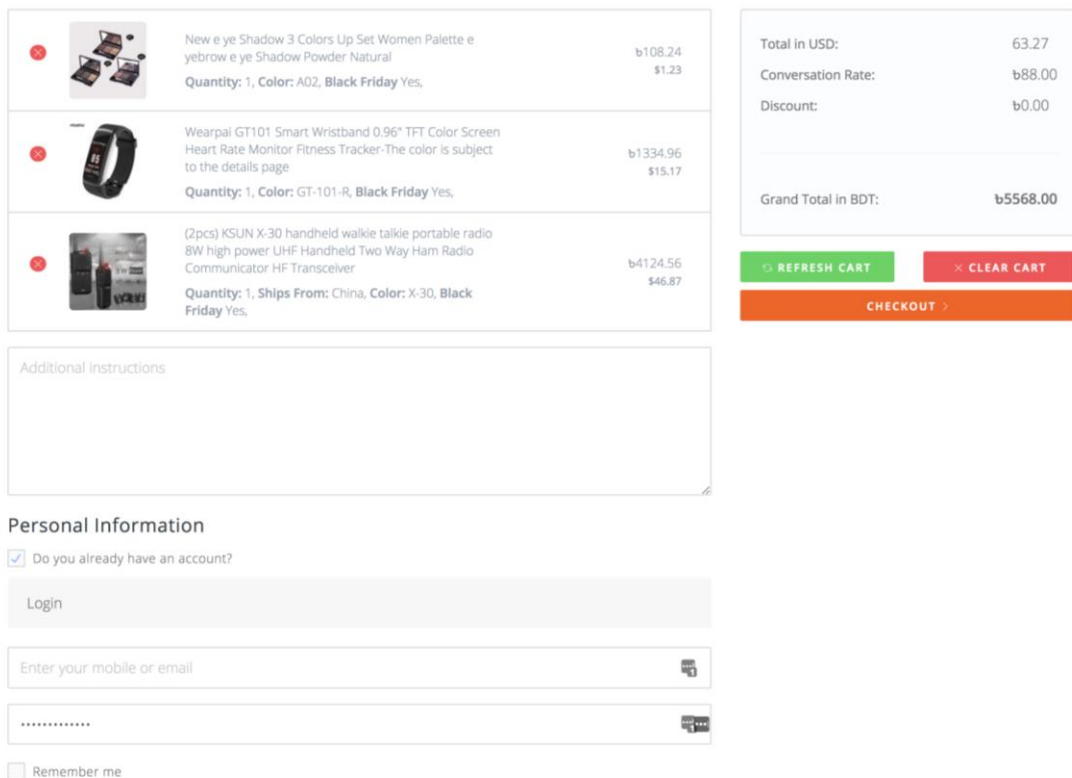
New e ye Shadow 3 Colors Up Set Women Palette e yebrow e ye Shadow Powder Natural
Quantity: 1, Color: A02, Black Friday Yes,
৳108.24
$1.23

Wearpai GT101 Smart Wristband 0.96" TFT Color Screen Heart Rate Monitor Fitness Tracker-The color is subject to the details page
Quantity: 1, Color: GT-101-R, Black Friday Yes,
৳1334.96
$15.17

(2pcs) KSUN X-30 handheld walkie talkie portable radio 8W high power UHF Handheld Two Way Ham Radio Communicator HF Transceiver
Quantity: 1, Ships From: China, Color: X-30, Black Friday Yes,
৳4124.56
$46.87

Total in USD: 63.27
Conversation Rate: ৳88.00
Discount: ৳0.00
Grand Total in BDT: ৳5568.00

REFRESH CART
× CLEAR CART
CHECKOUT >

Additional Instructions

Personal Information
Do you already have an account?
Login
Enter your mobile or email
·············
Remember me